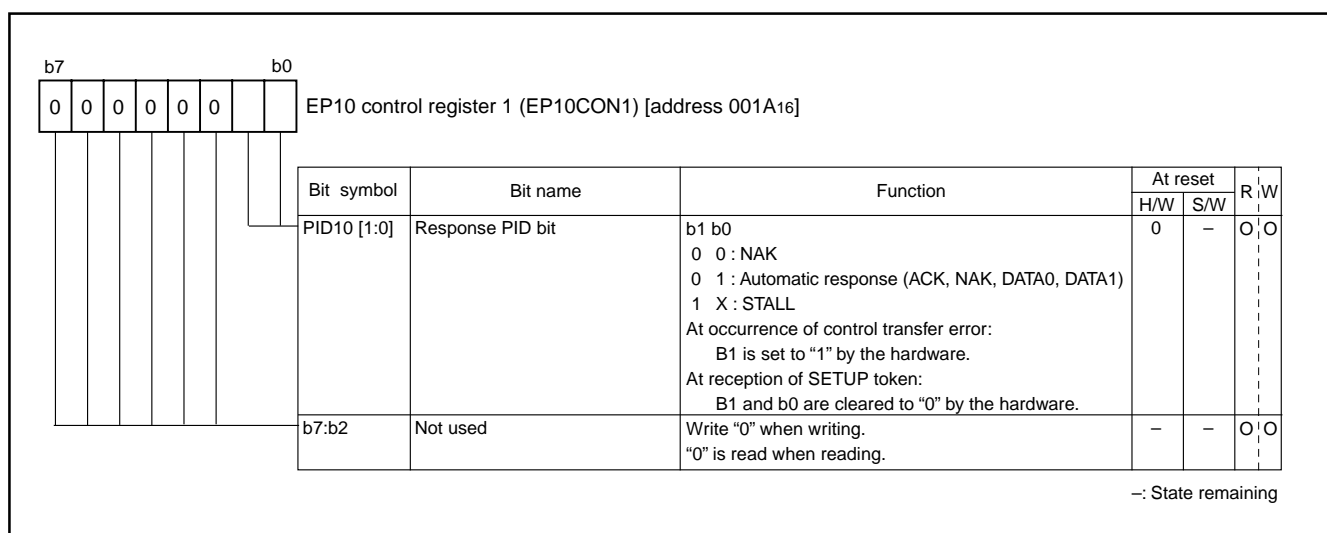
b7 b0

| 0 | 0 | 0 | 0 | 0 | 0 | | |

EP10 control register 1 (EP10CON1) [address 001A$_{16}$]

| Bit symbol | Bit name | Function | At reset H/W | At reset S/W | R | W |
|---|---|---|---|---|---|---|
| PID10 [1:0] | Response PID bit | b1 b0<br>0 0 : NAK<br>0 1 : Automatic response (ACK, NAK, DATA0, DATA1)<br>1 X : STALL<br>At occurrence of control transfer error:<br>B1 is set to "1" by the hardware.<br>At reception of SETUP token:<br>B1 and b0 are cleared to "0" by the hardware. | 0 | – | O | O |
| b7:b2 | Not used | Write "0" when writing.<br>"0" is read when reading. | – | – | O | O |

–: State remaining